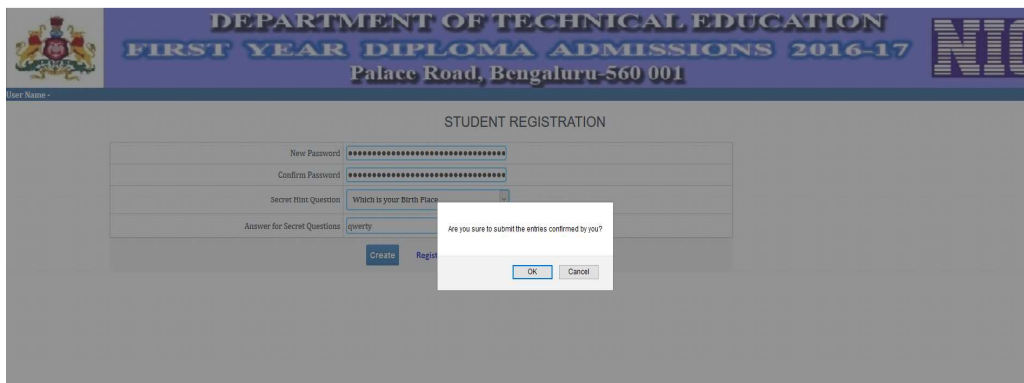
DEPARTMENT OF TECHNICAL EDUCATION
FIRST YEAR DIPLOMA ADMISSIONS 2016-17
Palace Road, Bengaluru-560 001

NIC

User Name -

STUDENT REGISTRATION

| | |
|---|---|
| New Password | •••••••••••••••••••••••••••••••••• |
| Confirm Password | •••••••••••••••••••••••••••••••••• |
| Secret Hint Question | Which is your Birth Place |
| Answer for Secret Questions | qwerty |

Create Regist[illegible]

Are you sure to submit the entries confirmed by you?

OK Cancel